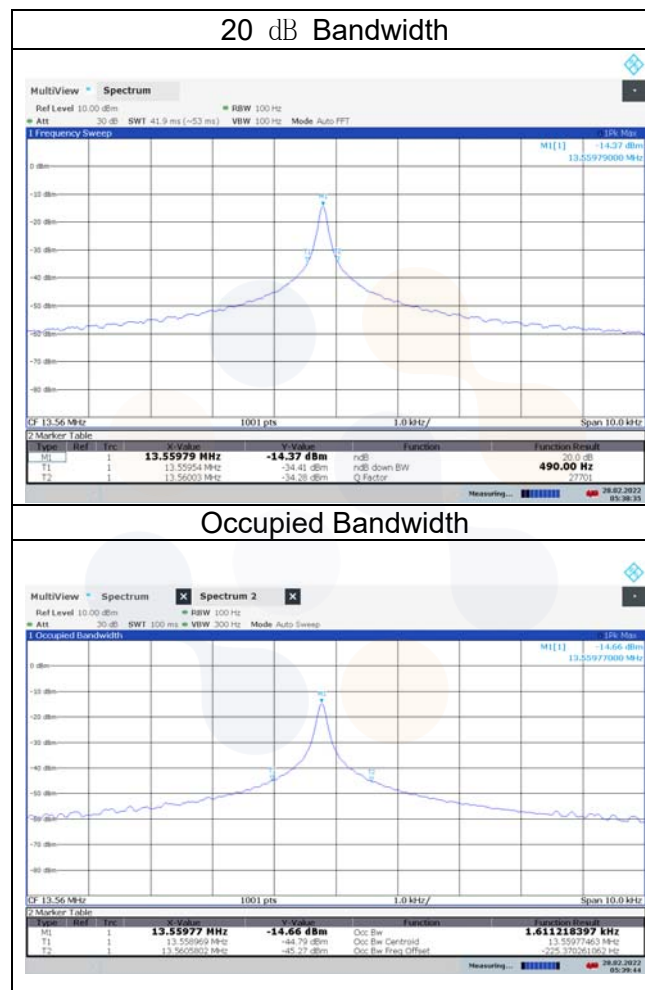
20 ㏈ Bandwidth

MultiView Spectrum

Ref Level 10.00 dBm RBW 100 Hz

Att 30 dB SWT 41.9 ms (~53 ms) VBW 100 Hz Mode Auto FFT

1 Frequency Sweep 1Pk Max

M1[1] -14.37 dBm 13.55979000 MHz

0 dBm

-10 dBm

-20 dBm

-30 dBm

-40 dBm

-50 dBm

-60 dBm

-70 dBm

-80 dBm

CF 13.56 MHz 1001 pts 1.0 kHz/ Span 10.0 kHz

2 Marker Table

| Type | Ref | Trc | X-Value | Y-Value | Function | Function Result |
|---|---|---|---|---|---|---|
| M1 | | 1 | 13.55979 MHz | -14.37 dBm | ndB | 20.0 dB |
| T1 | | 1 | 13.55954 MHz | -34.41 dBm | ndB down BW | 490.00 Hz |
| T2 | | 1 | 13.56003 MHz | -34.28 dBm | Q Factor | 27701 |

Measuring... 28.02.2022 05:38:35

Occupied Bandwidth

MultiView Spectrum Spectrum 2

Ref Level 10.00 dBm RBW 100 Hz

Att 30 dB SWT 100 ms VBW 300 Hz Mode Auto Sweep

1 Occupied Bandwidth 1Pk Max

M1[1] -14.66 dBm 13.55977000 MHz

0 dBm

-10 dBm

-20 dBm

-30 dBm

-40 dBm

-50 dBm

-60 dBm

-70 dBm

-80 dBm

CF 13.56 MHz 1001 pts 1.0 kHz/ Span 10.0 kHz

2 Marker Table

| Type | Ref | Trc | X-Value | Y-Value | Function | Function Result |
|---|---|---|---|---|---|---|
| M1 | | 1 | 13.55977 MHz | -14.66 dBm | Occ Bw | 1.611218397 kHz |
| T1 | | 1 | 13.558969 MHz | -44.79 dBm | Occ Bw Centroid | 13.55977463 MHz |
| T2 | | 1 | 13.5605802 MHz | -45.27 dBm | Occ Bw Freq Offset | -225.370261062 Hz |

Measuring... 28.02.2022 05:39:44